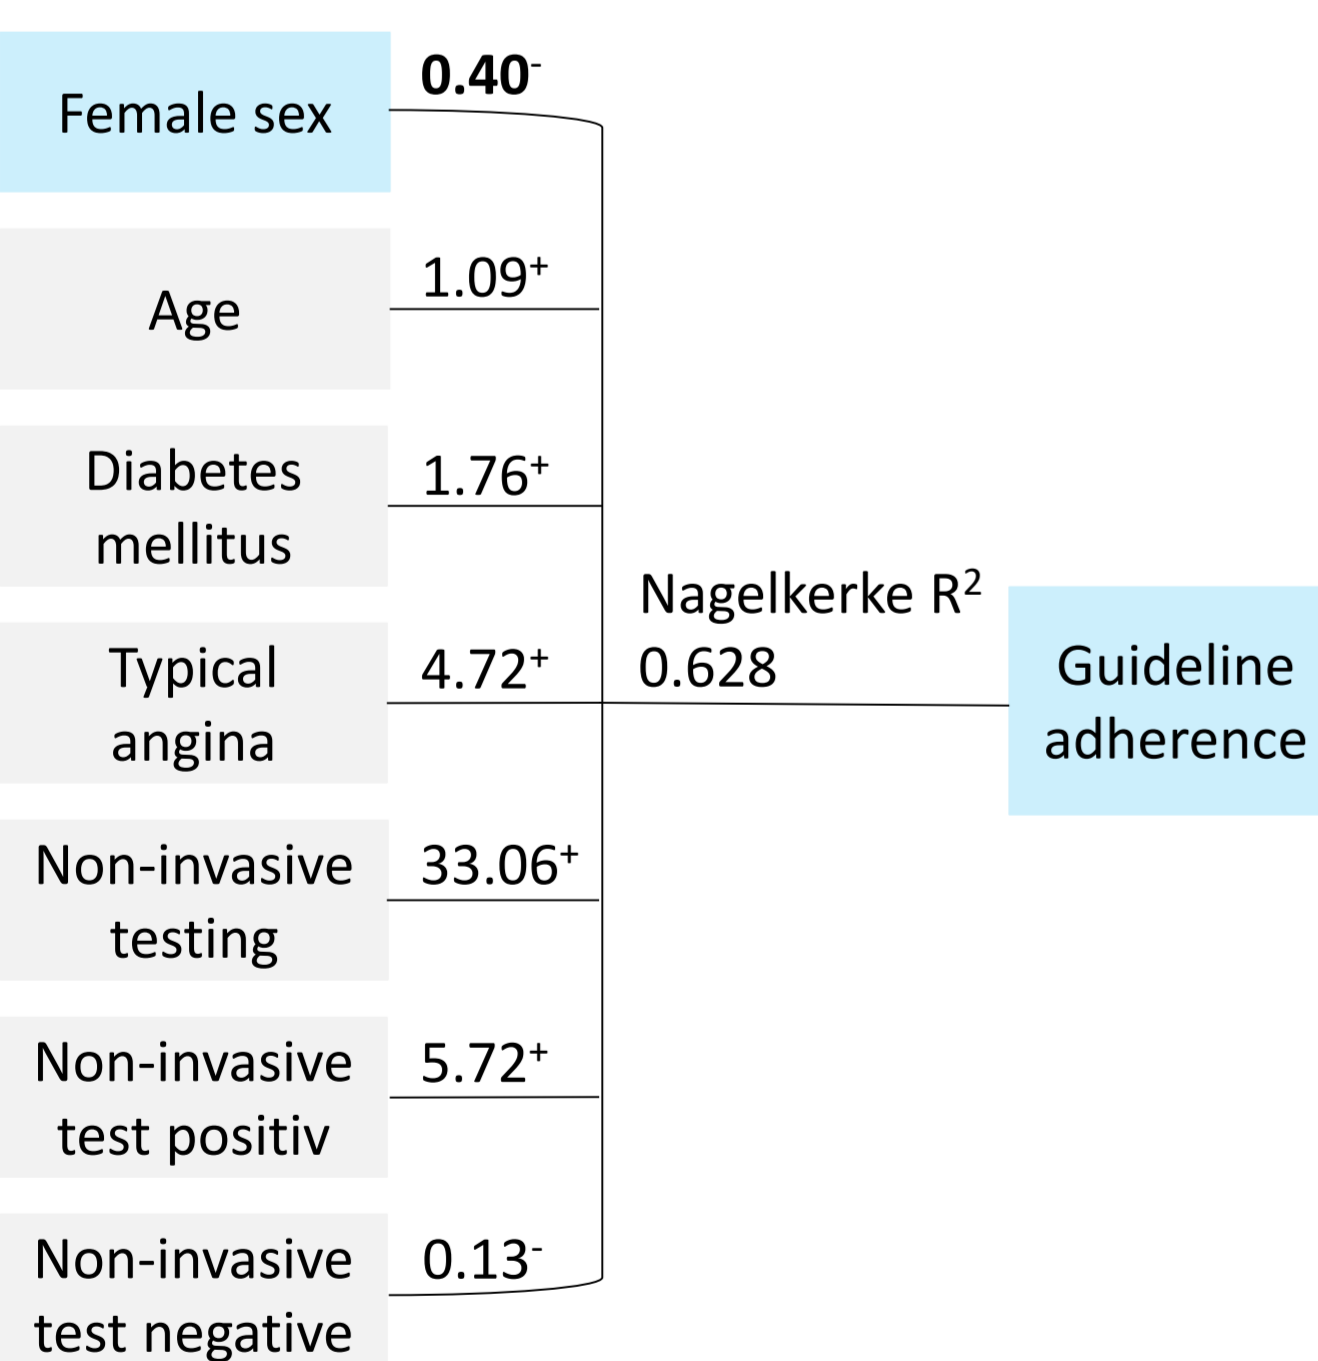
Female sex

**0.40⁻**

Age

1.09⁺

Diabetes mellitus

1.76⁺

Typical angina

4.72⁺

Non-invasive testing

33.06⁺

Non-invasive test positiv

5.72⁺

Non-invasive test negative

0.13⁻

Nagelkerke $R^2$ 0.628

Guideline adherence